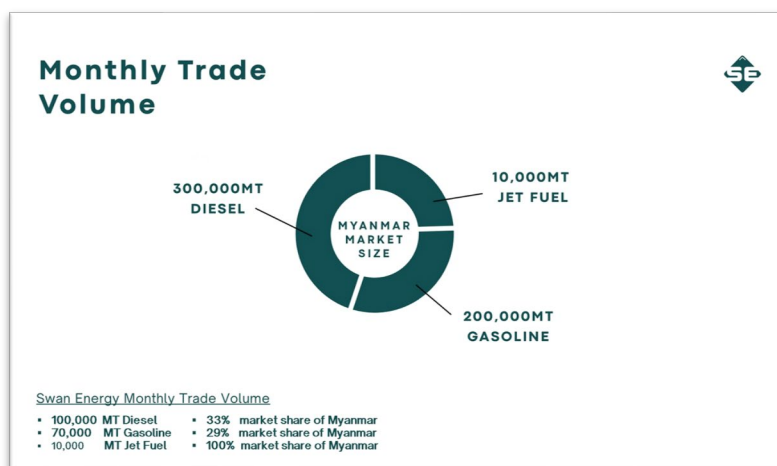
Monthly Trade Volume

SE

300,000MT DIESEL

10,000MT JET FUEL

MYANMAR MARKET SIZE

200,000MT GASOLINE

Swan Energy Monthly Trade Volume

- 100,000 MT Diesel
- 70,000 MT Gasoline
- 10,000 MT Jet Fuel

- 33% market share of Myanmar
- 29% market share of Myanmar
- 100% market share of Myanmar